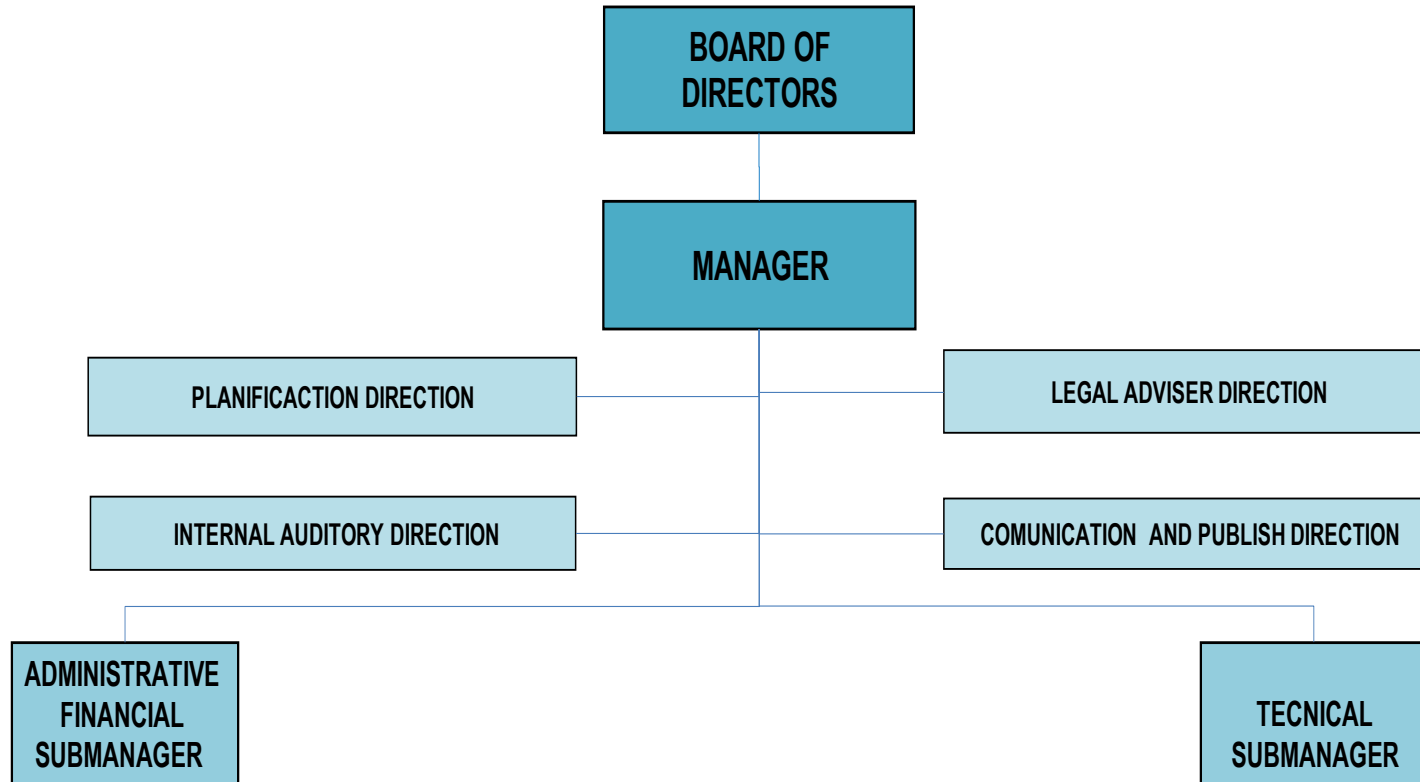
BOARD OF DIRECTORS

MANAGER

PLANIFICACTION DIRECTION

LEGAL ADVISER DIRECTION

INTERNAL AUDITORY DIRECTION

COMUNICATION AND PUBLISH DIRECTION

ADMINISTRATIVE FINANCIAL SUBMANAGER

TECNICAL SUBMANAGER